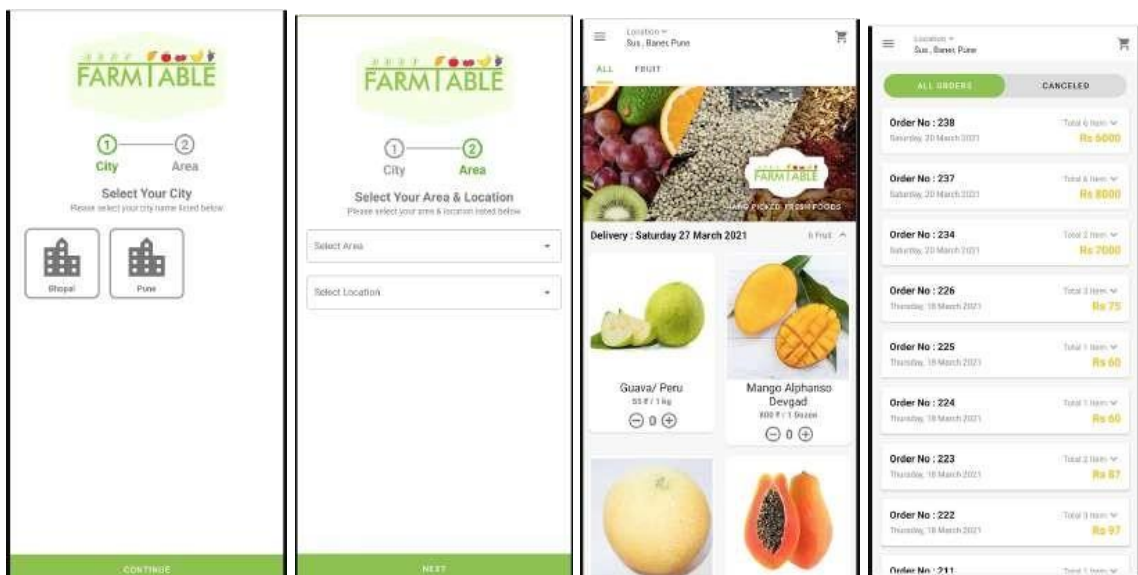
FARMTABLE

1 City
2 Area

Select Your City
Please select your city name listed below

Bhopal
Pune

CONTINUE

FARMTABLE

1 City
2 Area

Select Your Area & Location
Please select your area & location listed below

Select Area
Select Location

NEXT

Location
Sus, Banez Pune

ALL FRUIT

FARMTABLE
HAND PICKED FRESH FOODS

Delivery : Saturday 27 March 2021
6 Fruit

Guava/ Peru
55 ₹ / 1 kg
0

Mango Alphanso Devgad
800 ₹ / 1 Dozen
0

Location
Sus, Banez Pune

ALL ORDERS
CANCELED

Order No : 238
Saturday, 20 March 2021
Total 6 Item
Rs 5000

Order No : 237
Saturday, 20 March 2021
Total 6 Item
Rs 8000

Order No : 234
Saturday, 20 March 2021
Total 2 Item
Rs 7000

Order No : 226
Thursday, 18 March 2021
Total 3 Item
Rs 75

Order No : 225
Thursday, 18 March 2021
Total 1 Item
Rs 60

Order No : 224
Thursday, 18 March 2021
Total 1 Item
Rs 60

Order No : 223
Thursday, 18 March 2021
Total 2 Item
Rs 87

Order No : 222
Thursday, 18 March 2021
Total 3 Item
Rs 97

Order No : 211
Total 1 Item